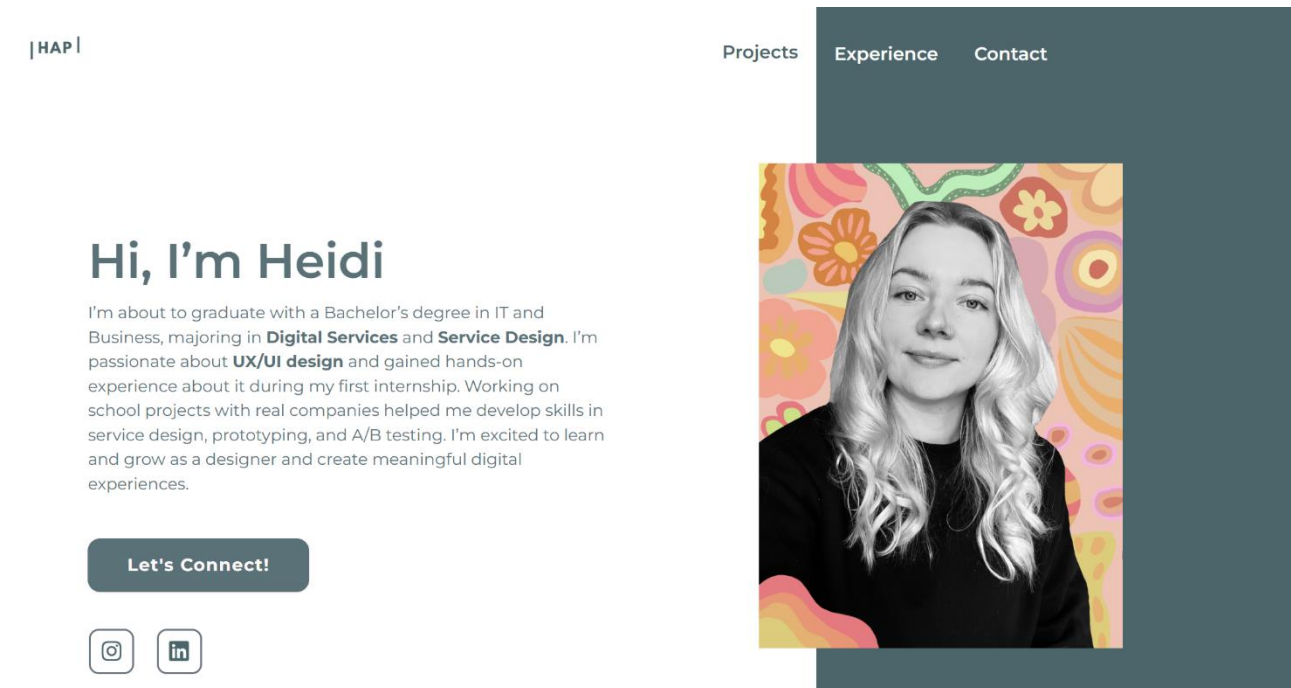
|HAP|

Projects Experience Contact

Hi, I'm Heidi

I'm about to graduate with a Bachelor's degree in IT and Business, majoring in **Digital Services** and **Service Design**. I'm passionate about **UX/UI design** and gained hands-on experience about it during my first internship. Working on school projects with real companies helped me develop skills in service design, prototyping, and A/B testing. I'm excited to learn and grow as a designer and create meaningful digital experiences.

Let's Connect!